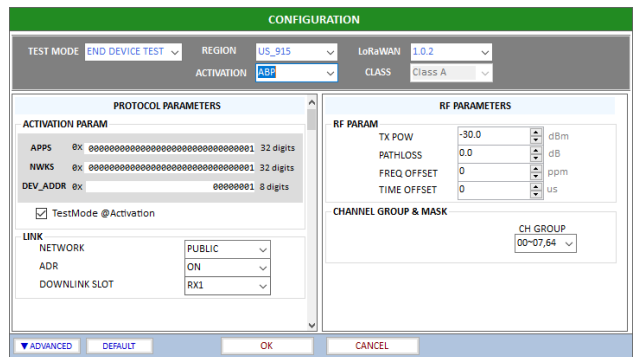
CONFIGURATION

TEST MODE END DEVICE TEST
REGION US_915
LoRaWAN 1.0.2
ACTIVATION ABP
CLASS Class A

PROTOCOL PARAMETERS

ACTIVATION PARAM
APPS 0X 00000000000000000000000000000001 32 digits
NWKS 0X 00000000000000000000000000000001 32 digits
DEV_ADDR 0X 00000001 8 digits
TestMode @Activation

LINK
NETWORK PUBLIC
ADR ON
DOWNLINK SLOT RX1

RF PARAMETERS

RF PARAM
TX POW -30.0 dBm
PATHLOSS 0.0 dB
FREQ OFFSET 0 ppm
TIME OFFSET 0 us

CHANNEL GROUP & MASK
CH GROUP
00~07,64

▼ADVANCED DEFAULT OK CANCEL